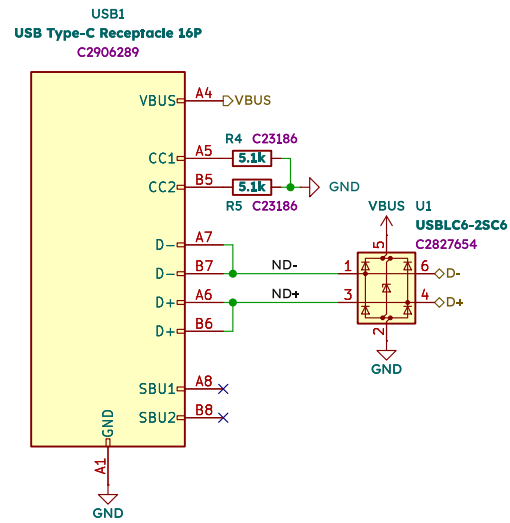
USB1
USB Type-C Receptacle 16P
C2906289

VBUS
A4
VBUS
R4 C23186
CC1
A5
5.1k
CC2
B5
5.1k
GND
R5 C23186
VBUS
U1
USBLC6-2SC6
C2827654
D-
A7
D-
B7
ND-
1
5
6
D-
D+
A6
ND+
3
4
D+
D+
B6
2
GND
SBU1
A8
SBU2
B8
GND
A1
GND